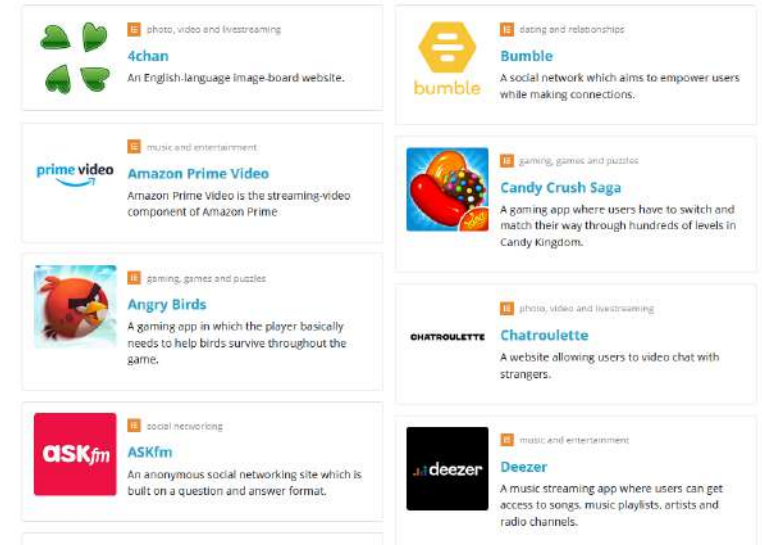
photo, video and livestreaming
4chan
An English-language image-board website.

music and entertainment
prime video
Amazon Prime Video
Amazon Prime Video is the streaming-video component of Amazon Prime

gaming, games and puzzles
Angry Birds
A gaming app in which the player basically needs to help birds survive throughout the game.

social networking
ASKfm
ASKfm
An anonymous social networking site which is built on a question and answer format.

dating and relationships
bumble
Bumble
A social network which aims to empower users while making connections.

gaming, games and puzzles
Candy Crush Saga
A gaming app where users have to switch and match their way through hundreds of levels in Candy Kingdom.

photo, video and livestreaming
CHATROULETTE
Chatroulette
A website allowing users to video chat with strangers.

music and entertainment
deezer
Deezer
A music streaming app where users can get access to songs, music playlists, artists and radio channels.